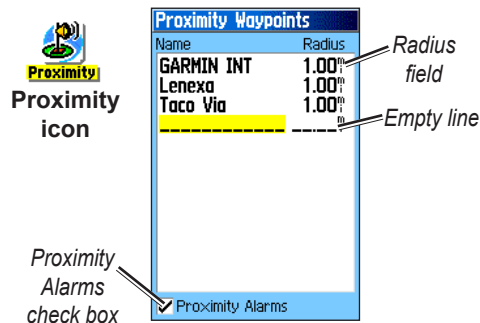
Proximity

Proximity icon

Proximity Waypoints

| Name | Radius |
|---|---|
| GARMIN INT | 1.00mi |
| Lenexa | 1.00mi |
| Taco Via | 1.00mi |
| ____________ | __.__mi |

Radius field

Empty line

Proximity Alarms check box

Proximity Alarms